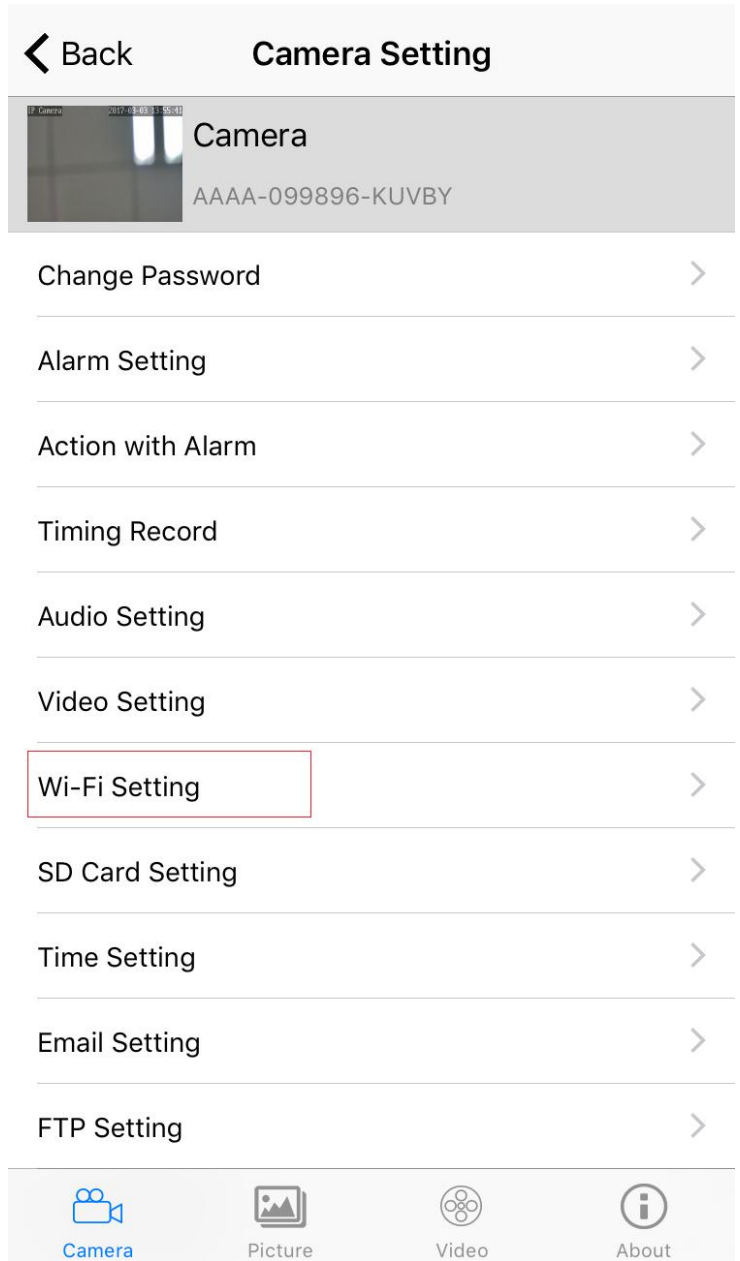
Back

Camera Setting

IP Camera 2017-03-03 13:55:41

Camera

AAAA-099896-KUVBY

Change Password

Alarm Setting

Action with Alarm

Timing Record

Audio Setting

Video Setting

Wi-Fi Setting

SD Card Setting

Time Setting

Email Setting

FTP Setting

Camera

Picture

Video

About